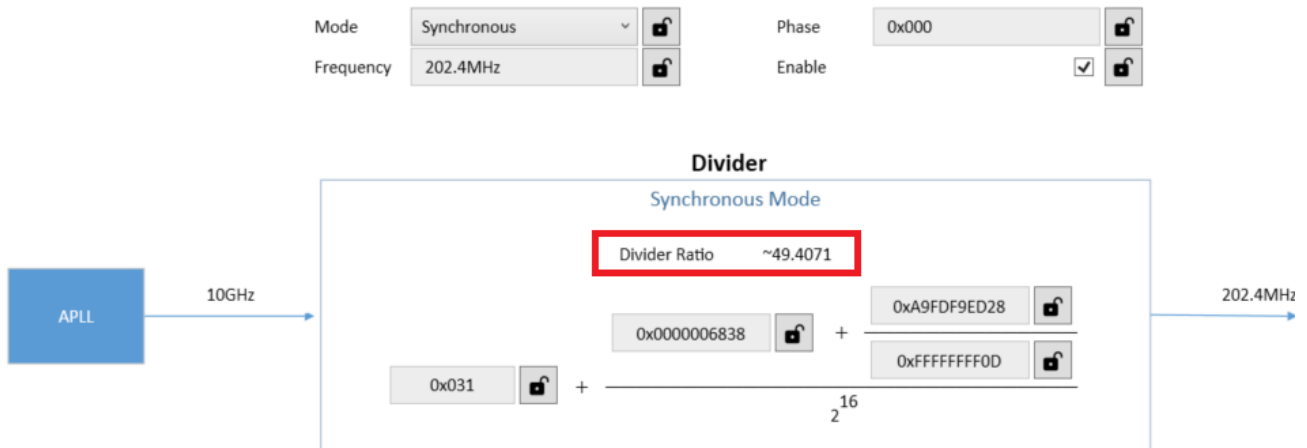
Mode Synchronous

Frequency 202.4MHz

Phase 0x000

Enable

Divider

Synchronous Mode

Divider Ratio ~49.4071

APLL

10GHz

202.4MHz

0x0000006838 + $\frac{0xA9FDF9ED28}{0xFFFFFFFF0D}$

0x031 + $\frac{}{2^{16}}$